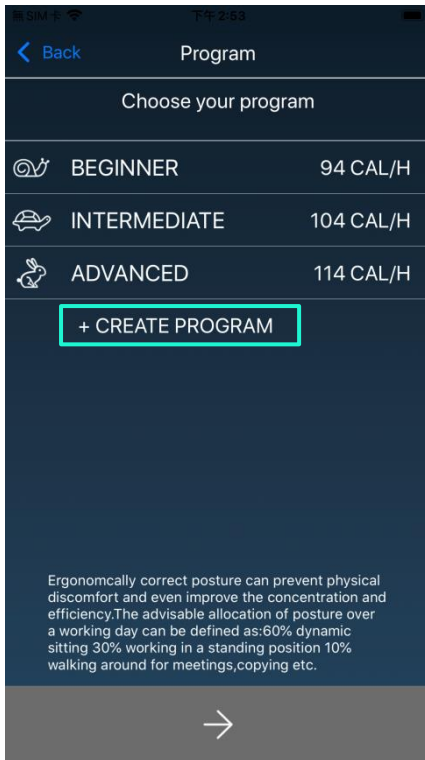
无SIM卡 下午2:53

Back Program

Choose your program

BEGINNER 94 CAL/H

INTERMEDIATE 104 CAL/H

ADVANCED 114 CAL/H

+ CREATE PROGRAM

Ergonomcally correct posture can prevent physical discomfort and even improve the concentration and efficiency.The advisable allocation of posture over a working day can be defined as:60% dynamic sitting 30% working in a standing position 10% walking around for meetings,copying etc.